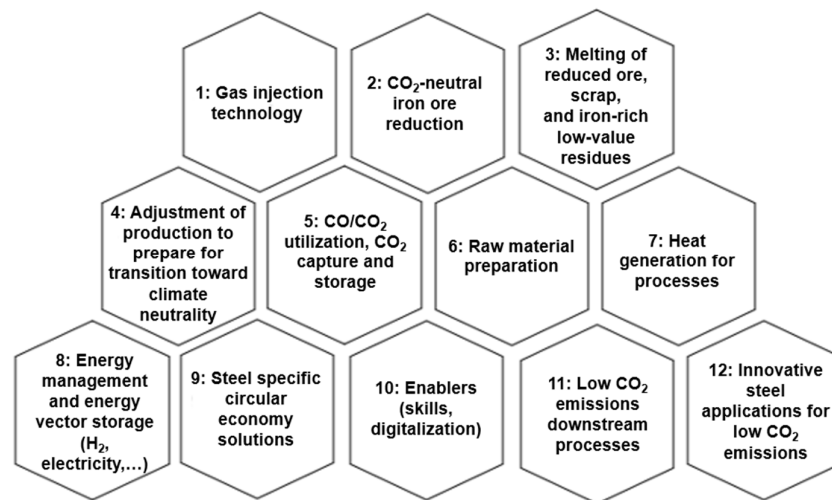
1: Gas injection technology

2: $CO_2$-neutral iron ore reduction

3: Melting of reduced ore, scrap, and iron-rich low-value residues

4: Adjustment of production to prepare for transition toward climate neutrality

5: CO/$CO_2$ utilization, $CO_2$ capture and storage

6: Raw material preparation

7: Heat generation for processes

8: Energy management and energy vector storage ($H_2$, electricity,...)

9: Steel specific circular economy solutions

10: Enablers (skills, digitalization)

11: Low $CO_2$ emissions downstream processes

12: Innovative steel applications for low $CO_2$ emissions